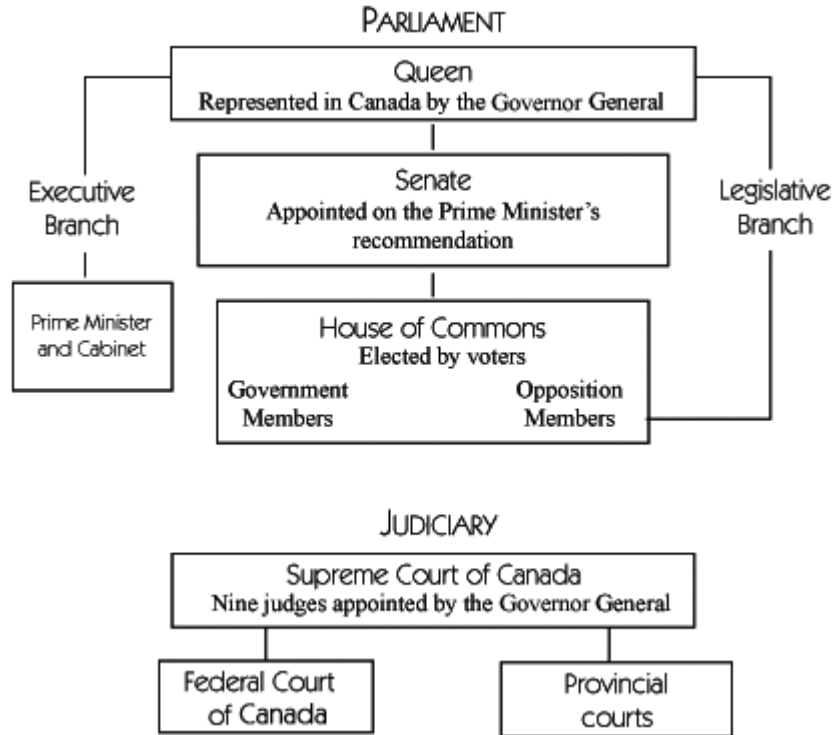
PARLIAMENT

Queen
Represented in Canada by the Governor General

Executive Branch

Senate
Appointed on the Prime Minister's recommendation

Legislative Branch

Prime Minister and Cabinet

House of Commons
Elected by voters

Government Members

Opposition Members

JUDICIARY

Supreme Court of Canada
Nine judges appointed by the Governor General

Federal Court of Canada

Provincial courts